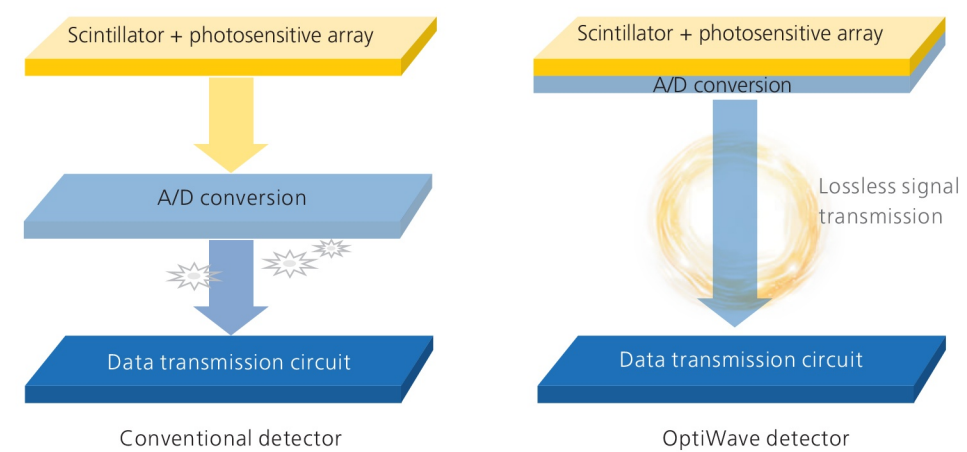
Scintillator + photosensitive array

A/D conversion

Data transmission circuit

Conventional detector

Scintillator + photosensitive array

A/D conversion

Lossless signal transmission

Data transmission circuit

OptiWave detector